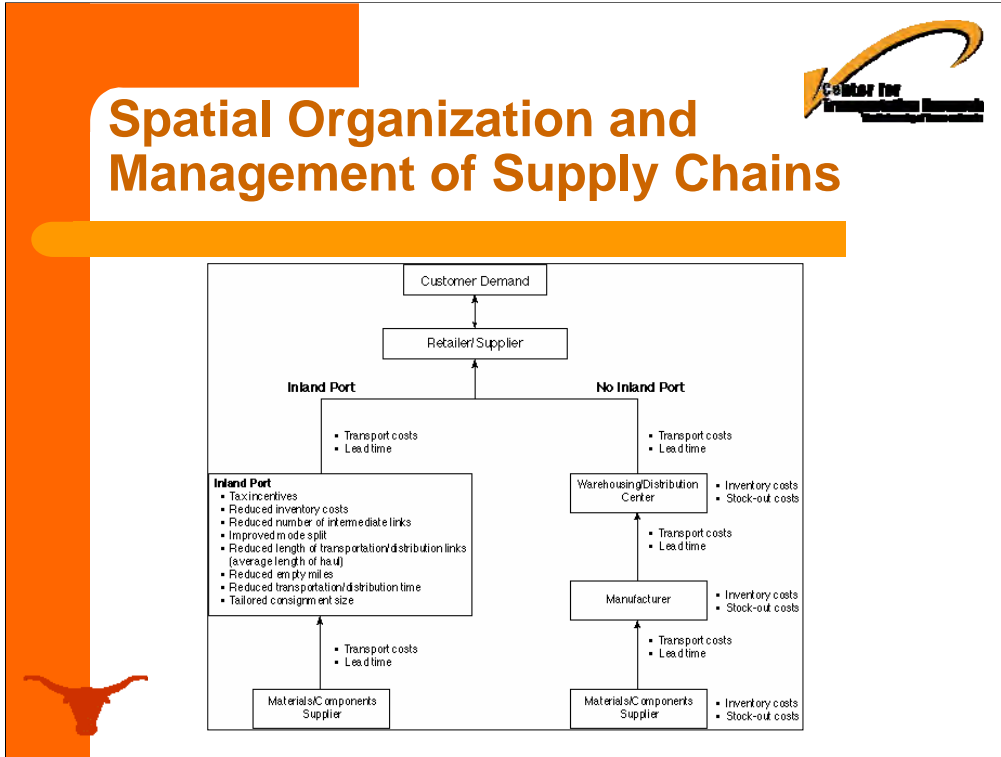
Center for Transportation Research

Spatial Organization and Management of Supply Chains

Customer Demand

Retailer/Supplier

Inland Port

No Inland Port

- Transport costs
- Lead time

- Transport costs
- Lead time

Inland Port
- Tax incentives
- Reduced inventory costs
- Reduced number of intermediate links
- Improved mode split
- Reduced length of transportation/distribution links (average length of haul)
- Reduced empty miles
- Reduced transportation/distribution time
- Tailored consignment size

Warehousing/Distribution Center

- Inventory costs
- Stock-out costs

- Transport costs
- Lead time

Manufacturer

- Inventory costs
- Stock-out costs

- Transport costs
- Lead time

- Transport costs
- Lead time

Materials/Components Supplier

Materials/Components Supplier

- Inventory costs
- Stock-out costs